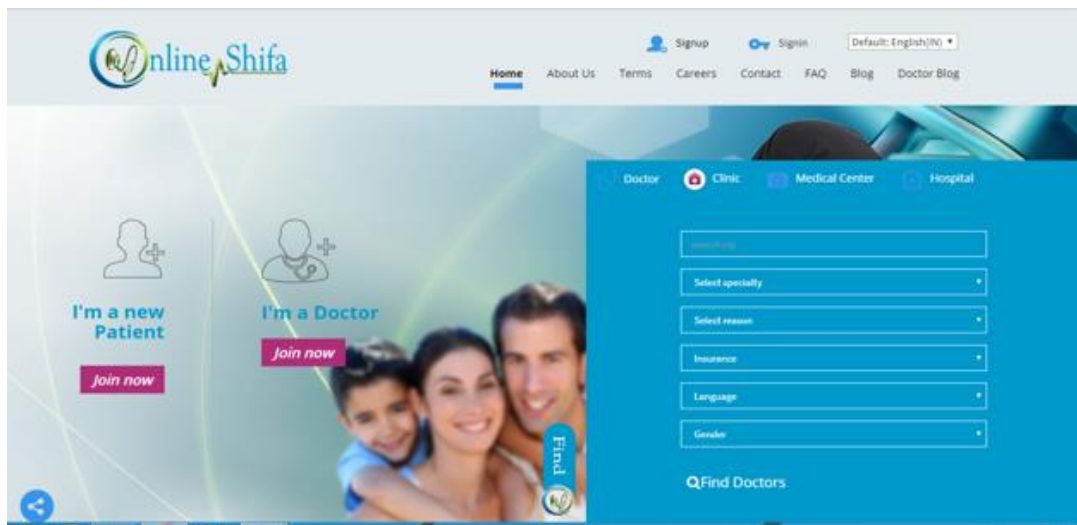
Online Shifa

Signup Signin Default: English(IN)

Home About Us Terms Careers Contact FAQ Blog Doctor Blog

I'm a new Patient

Join now

I'm a Doctor

Join now

Find

Doctor Clinic Medical Center Hospital

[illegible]

Select specialty

Select reason

Insurance

Language

Gender

Find Doctors